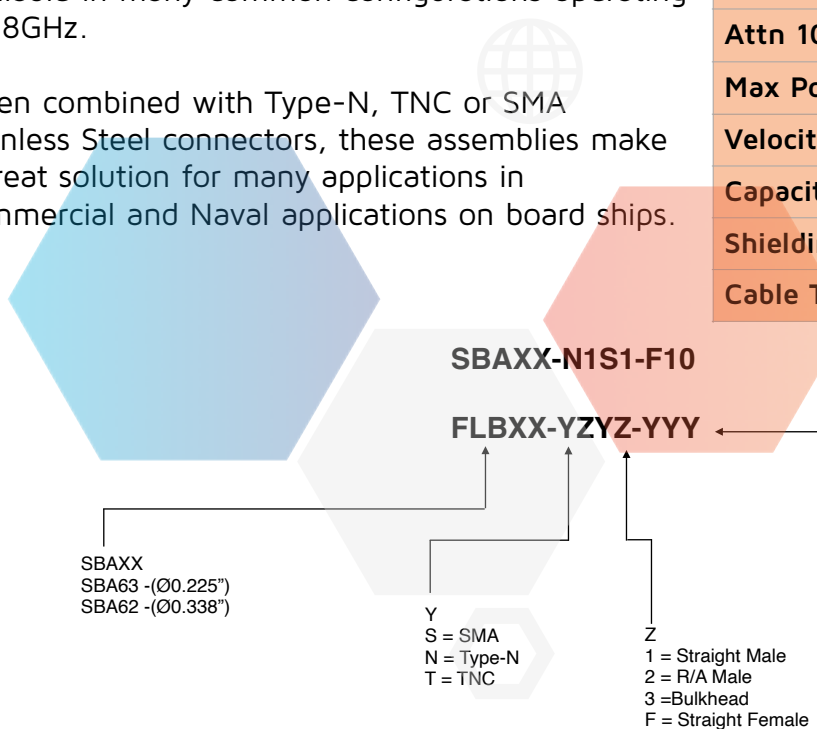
8GHz.

en combined with Type-N, TNC or SMA nless Steel connectors, these assemblies make reat solution for many applications in nmercial and Naval applications on board ships.

Attn 10
Max Po
Velocit
Capacit
Shieldi
Cable T

SBAXX-N1S1-F10

FLBXX-YZYZ-YYY

SBAXX
SBA63 -(Ø0.225")
SBA62 -(Ø0.338")

Y
S = SMA
N = Type-N
T = TNC

Z
1 = Straight Male
2 = R/A Male
3 =Bulkhead
F = Straight Female